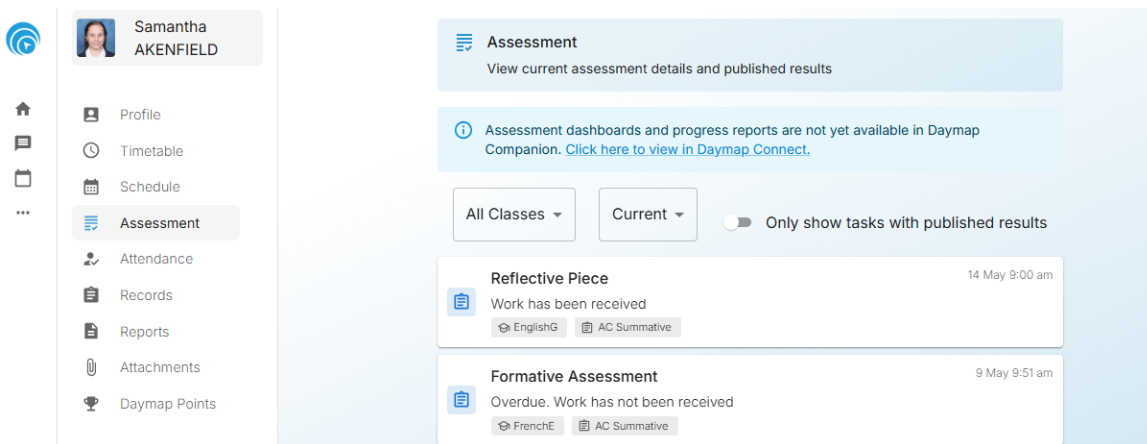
Samantha AKENFIELD

Profile
Timetable
Schedule
Assessment
Attendance
Records
Reports
Attachments
Daymap Points

Assessment
View current assessment details and published results

Assessment dashboards and progress reports are not yet available in Daymap Companion. Click here to view in Daymap Connect.

All Classes
Current
Only show tasks with published results

Reflective Piece
14 May 9:00 am
Work has been received
EnglishG
AC Summative

Formative Assessment
9 May 9:51 am
Overdue. Work has not been received
FrenchE
AC Summative